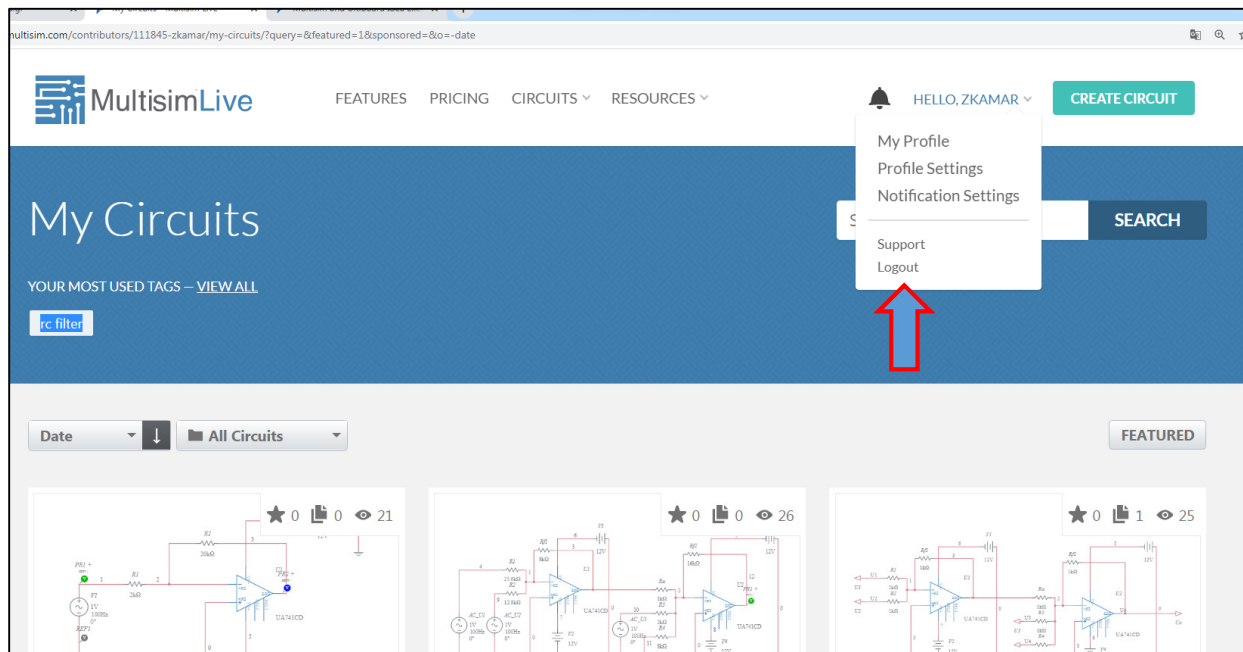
multisim.com/contributors/111845-zkamar/my-circuits/?query=&featured=1&sponsored=&o=-date

MultisimLive

FEATURES PRICING CIRCUITS RESOURCES

HELLO, ZKAMAR

CREATE CIRCUIT

My Profile
Profile Settings
Notification Settings

Support
Logout

My Circuits

SEARCH

YOUR MOST USED TAGS — VIEW ALL

rc filter

Date

All Circuits

FEATURED

0 0 21

0 0 26

0 1 25